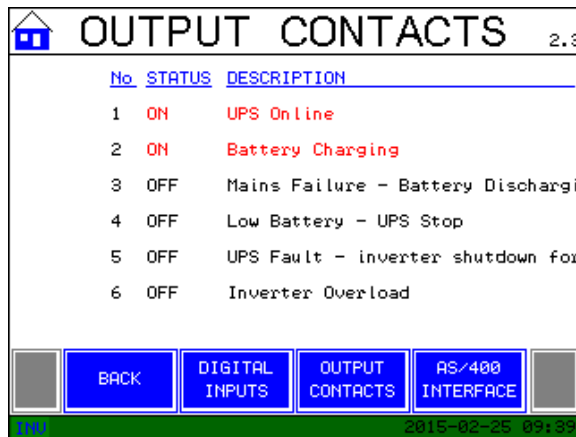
OUTPUT CONTACTS 2.3

| No | STATUS | DESCRIPTION |
|---|---|---|
| 1 | ON | UPS Online |
| 2 | ON | Battery Charging |
| 3 | OFF | Mains Failure - Battery Dischargi |
| 4 | OFF | Low Battery - UPS Stop |
| 5 | OFF | UPS Fault - inverter shutdown for |
| 6 | OFF | Inverter Overload |

BACK

DIGITAL INPUTS

OUTPUT CONTACTS

AS/400 INTERFACE

INV

2015-02-25 09:39